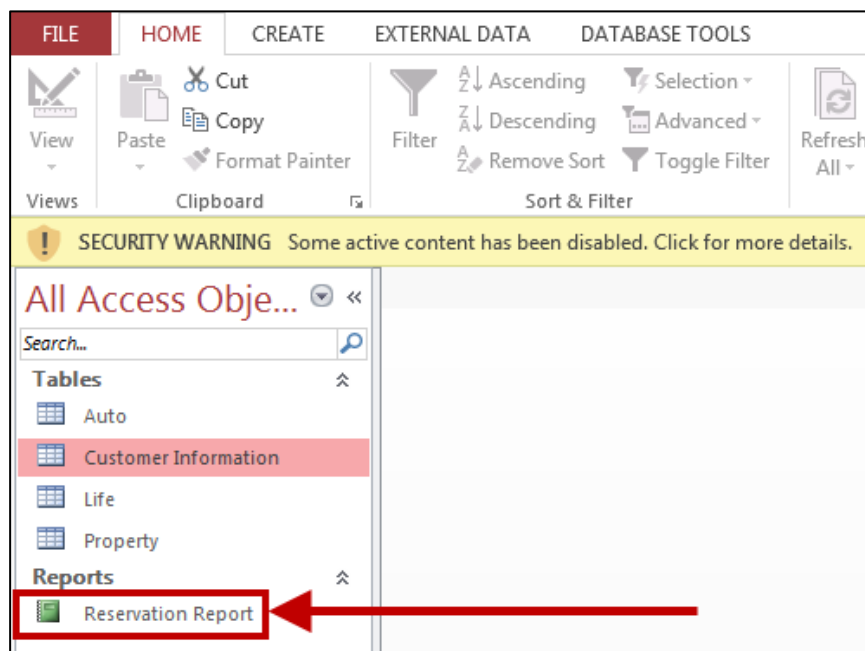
FILE HOME CREATE EXTERNAL DATA DATABASE TOOLS

View

Views

Paste

Cut

Copy

Format Painter

Clipboard

Filter

Ascending

Descending

Remove Sort

Selection

Advanced

Toggle Filter

Sort & Filter

Refresh All

SECURITY WARNING Some active content has been disabled. Click for more details.

All Access Obje...

Search...

Tables

Auto

Customer Information

Life

Property

Reports

Reservation Report